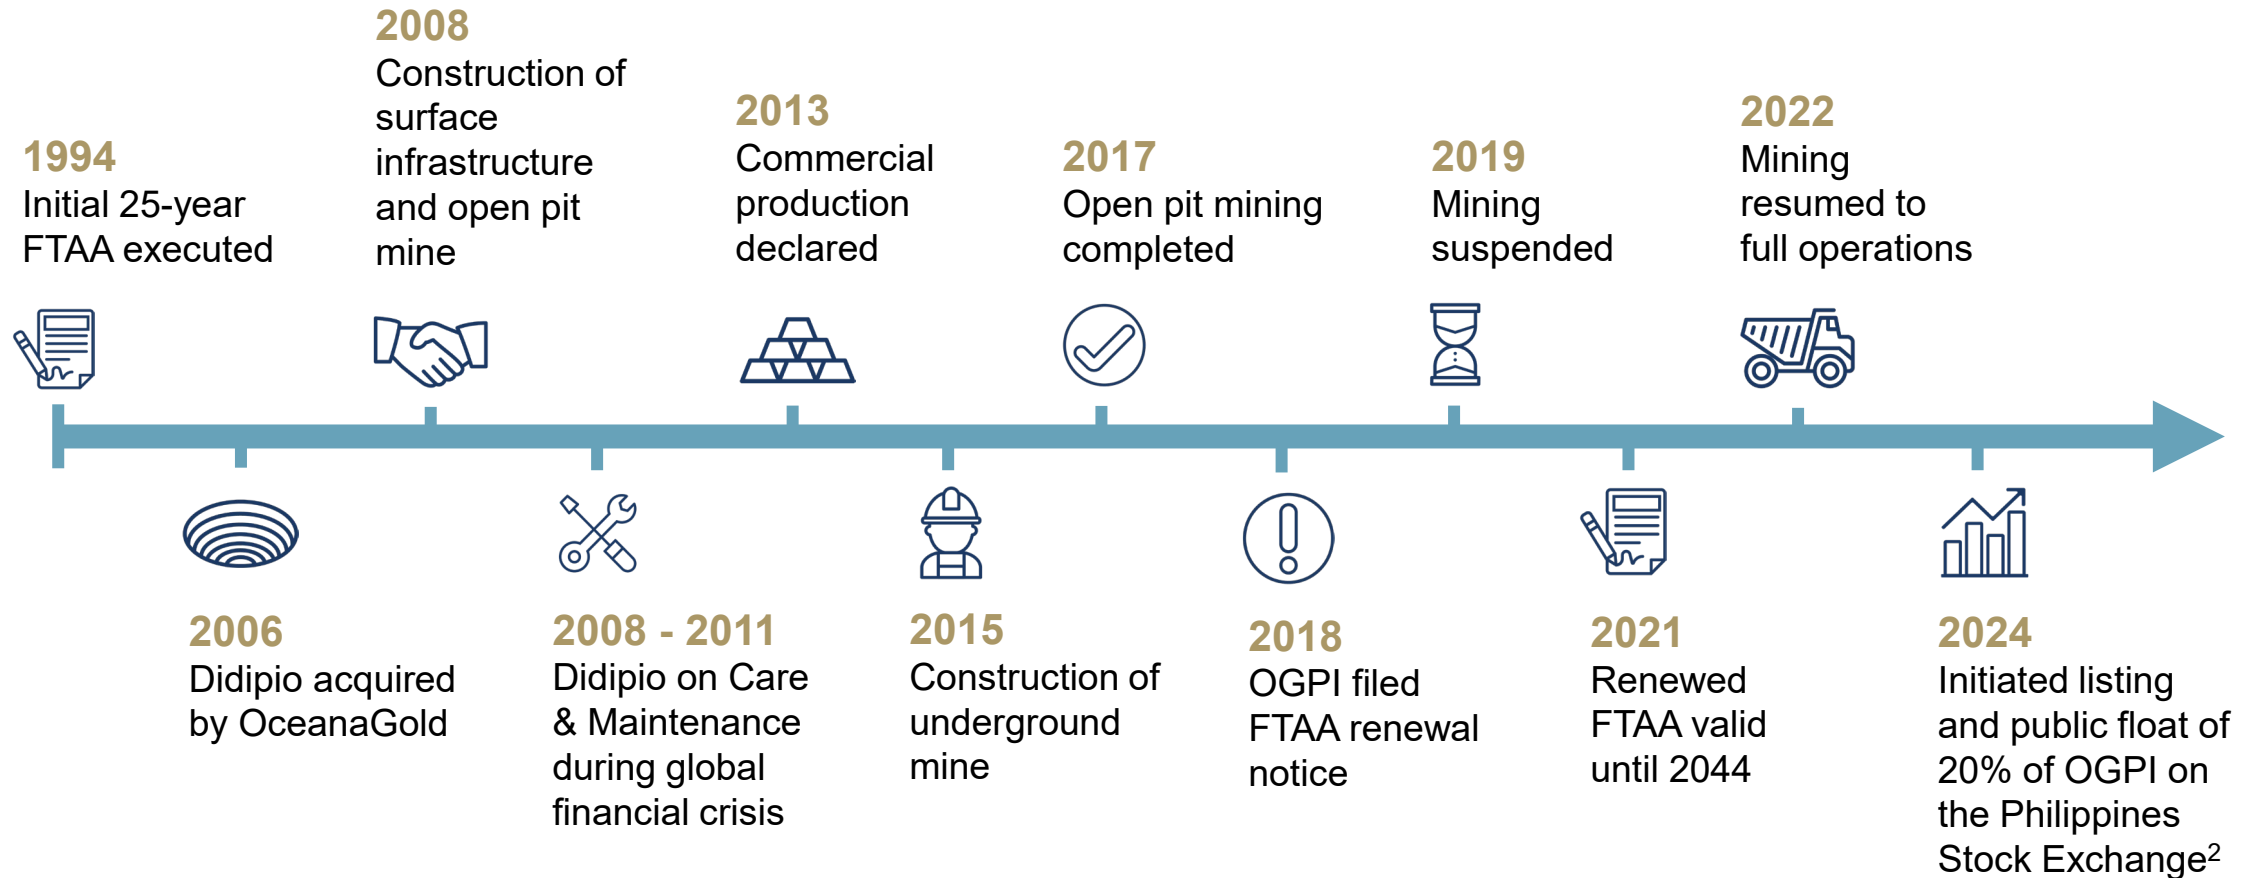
1994
Initial 25-year FTAA executed

2008
Construction of surface infrastructure and open pit mine

2013
Commercial production declared

2017
Open pit mining completed

2019
Mining suspended

2022
Mining resumed to full operations

2006
Didipio acquired by OceanaGold

2008 - 2011
Didipio on Care & Maintenance during global financial crisis

2015
Construction of underground mine

2018
OGPI filed FTAA renewal notice

2021
Renewed FTAA valid until 2044

2024
Initiated listing and public float of 20% of OGPI on the Philippines Stock Exchange$^2$